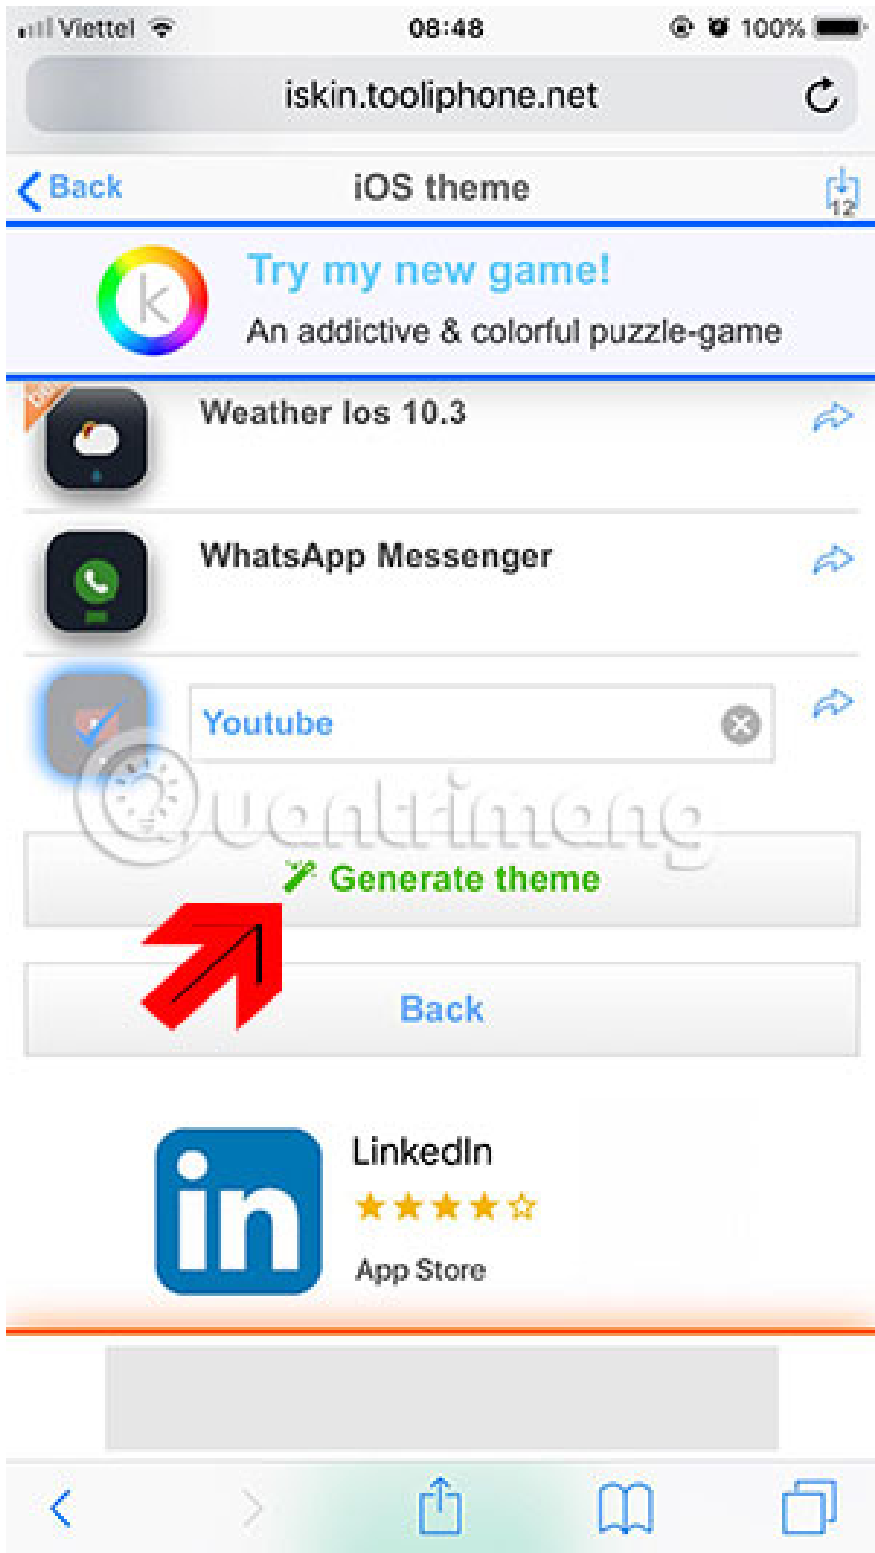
Viettel 08:48 100%

iskin.tooliphone.net

Back iOS theme 12

k

Try my new game!
An addictive & colorful puzzle-game

Weather Ios 10.3

WhatsApp Messenger

Youtube

Quantrimang

Generate theme

Back

LinkedIn
★★★★☆
App Store